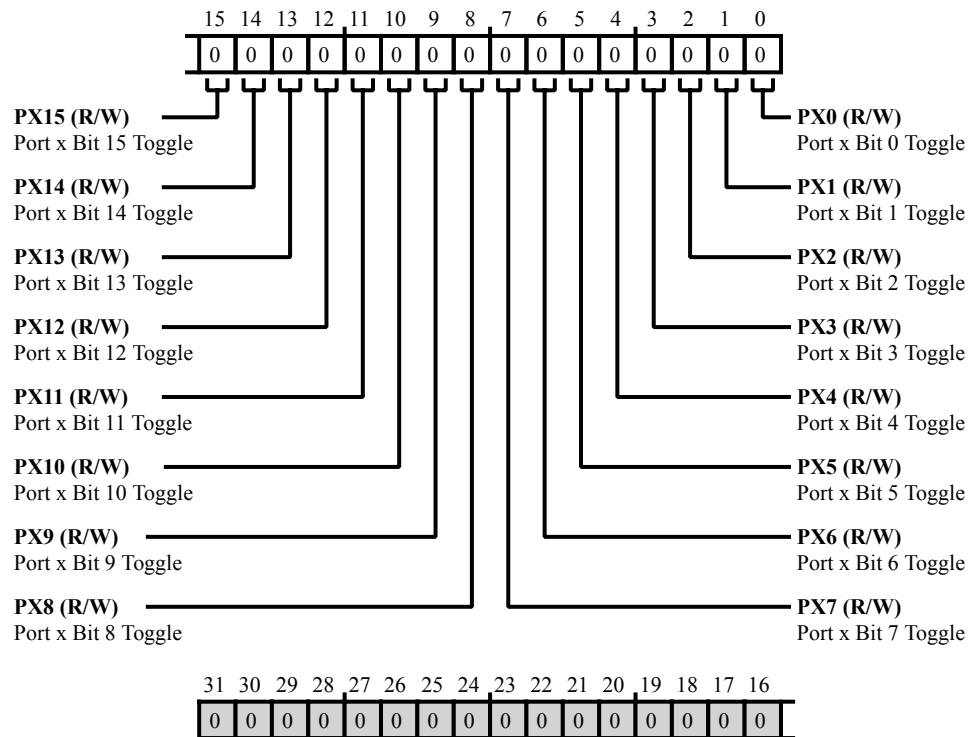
15 14 13 12 11 10 9 8 7 6 5 4 3 2 1 0

| 0 | 0 | 0 | 0 | 0 | 0 | 0 | 0 | 0 | 0 | 0 | 0 | 0 | 0 | 0 | 0 |
|---|---|---|---|---|---|---|---|---|---|---|---|---|---|---|---|

**PX15 (R/W)**
Port x Bit 15 Toggle

**PX14 (R/W)**
Port x Bit 14 Toggle

**PX13 (R/W)**
Port x Bit 13 Toggle

**PX12 (R/W)**
Port x Bit 12 Toggle

**PX11 (R/W)**
Port x Bit 11 Toggle

**PX10 (R/W)**
Port x Bit 10 Toggle

**PX9 (R/W)**
Port x Bit 9 Toggle

**PX8 (R/W)**
Port x Bit 8 Toggle

**PX0 (R/W)**
Port x Bit 0 Toggle

**PX1 (R/W)**
Port x Bit 1 Toggle

**PX2 (R/W)**
Port x Bit 2 Toggle

**PX3 (R/W)**
Port x Bit 3 Toggle

**PX4 (R/W)**
Port x Bit 4 Toggle

**PX5 (R/W)**
Port x Bit 5 Toggle

**PX6 (R/W)**
Port x Bit 6 Toggle

**PX7 (R/W)**
Port x Bit 7 Toggle

31 30 29 28 27 26 25 24 23 22 21 20 19 18 17 16

| 0 | 0 | 0 | 0 | 0 | 0 | 0 | 0 | 0 | 0 | 0 | 0 | 0 | 0 | 0 | 0 |
|---|---|---|---|---|---|---|---|---|---|---|---|---|---|---|---|